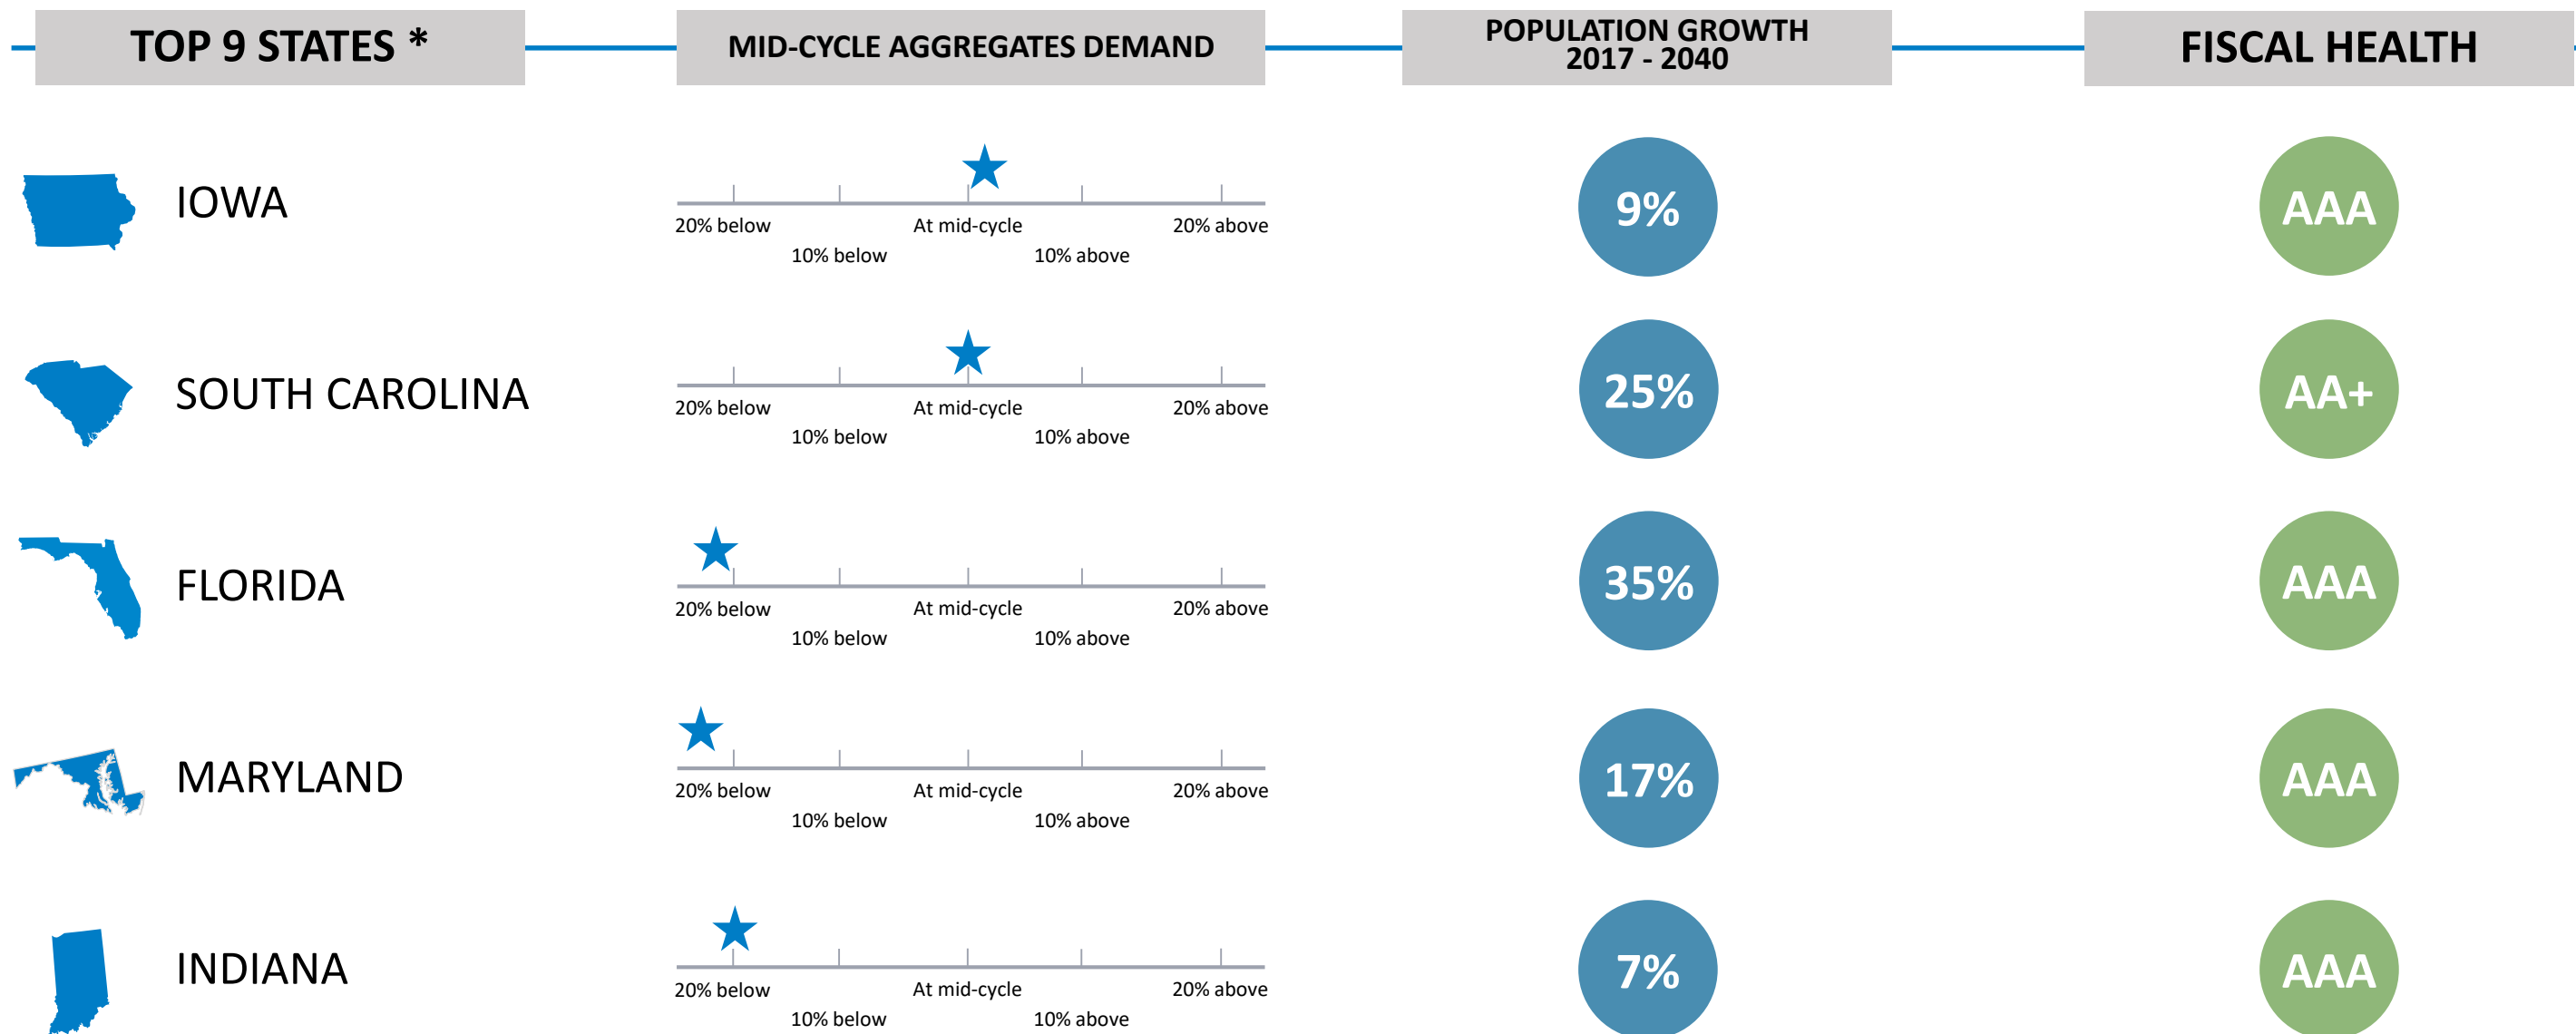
TOP 9 STATES *

MID-CYCLE AGGREGATES DEMAND

POPULATION GROWTH 2017 - 2040

FISCAL HEALTH

IOWA

20% below
10% below
At mid-cycle
10% above
20% above

9%

AAA

SOUTH CAROLINA

20% below
10% below
At mid-cycle
10% above
20% above

25%

AA+

FLORIDA

20% below
10% below
At mid-cycle
10% above
20% above

35%

AAA

MARYLAND

20% below
10% below
At mid-cycle
10% above
20% above

17%

AAA

INDIANA

20% below
10% below
At mid-cycle
10% above
20% above

7%

AAA